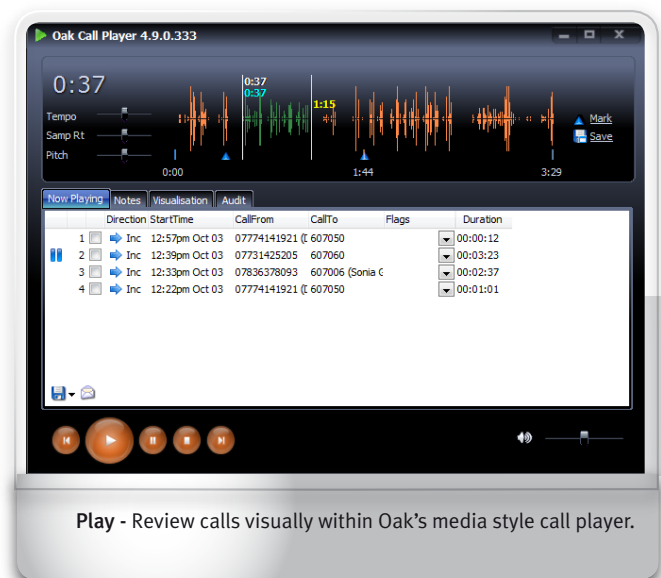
Oak Call Player 4.9.0.333

0:37

Tempo

Samp Rt

Pitch

0:37
0:37
1:15

Mark
Save

0:00
1:44
3:29

Now Playing | Notes | Visualisation | Audit

| | Direction | StartTime | CallFrom | CallTo | Flags | Duration |
|---|---|---|---|---|---|---|
| 1 | Inc | 12:57pm Oct 03 | 07774141921 (I | 607050 | | 00:00:12 |
| 2 | Inc | 12:39pm Oct 03 | 07731425205 | 607060 | | 00:03:23 |
| 3 | Inc | 12:33pm Oct 03 | 07836378093 | 607006 (Sonia G | | 00:02:37 |
| 4 | Inc | 12:22pm Oct 03 | 07774141921 (I | 607050 | | 00:01:01 |

Play - Review calls visually within Oak's media style call player.